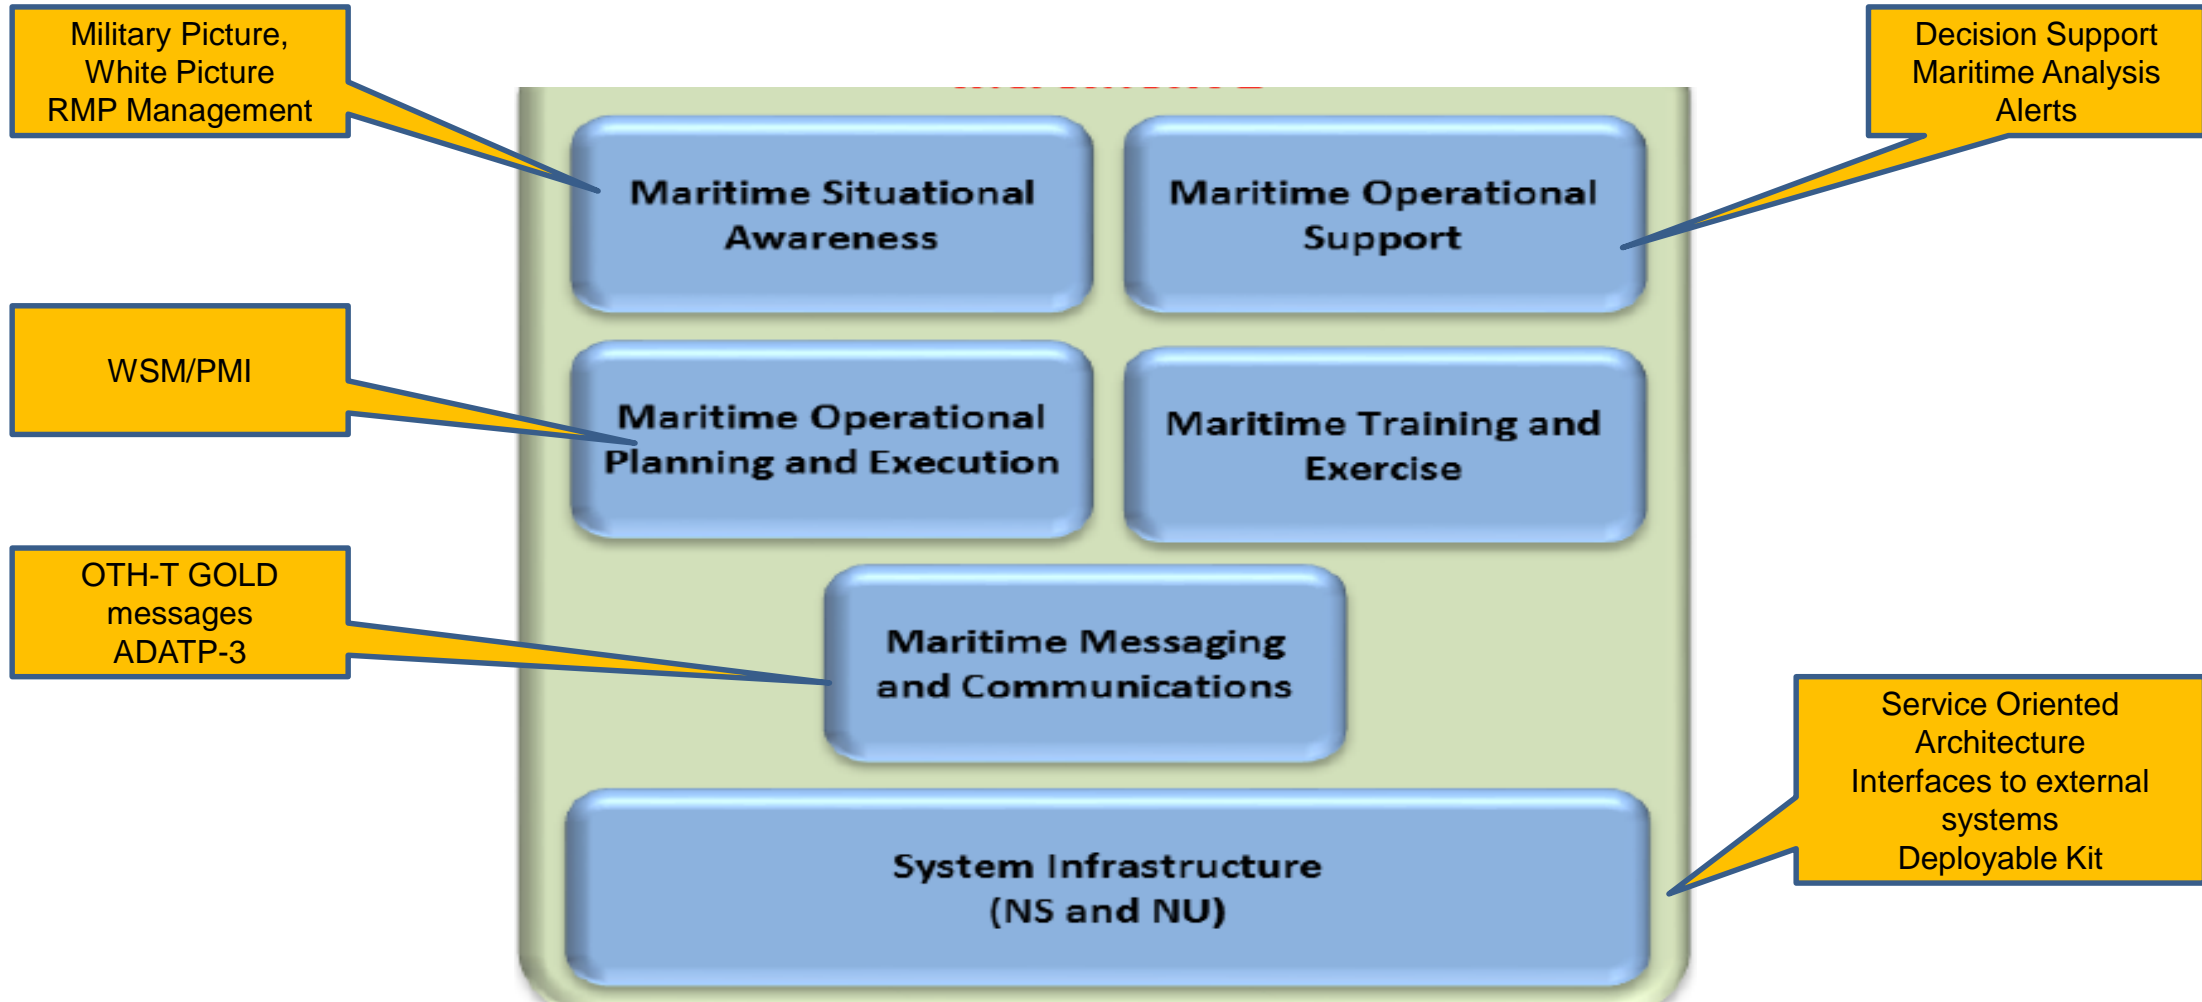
Military Picture, White Picture RMP Management

Decision Support Maritime Analysis Alerts

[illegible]

Maritime Situational Awareness

Maritime Operational Support

WSM/PMI

Maritime Operational Planning and Execution

Maritime Training and Exercise

OTH-T GOLD messages ADATP-3

Maritime Messaging and Communications

Service Oriented Architecture Interfaces to external systems Deployable Kit

System Infrastructure (NS and NU)